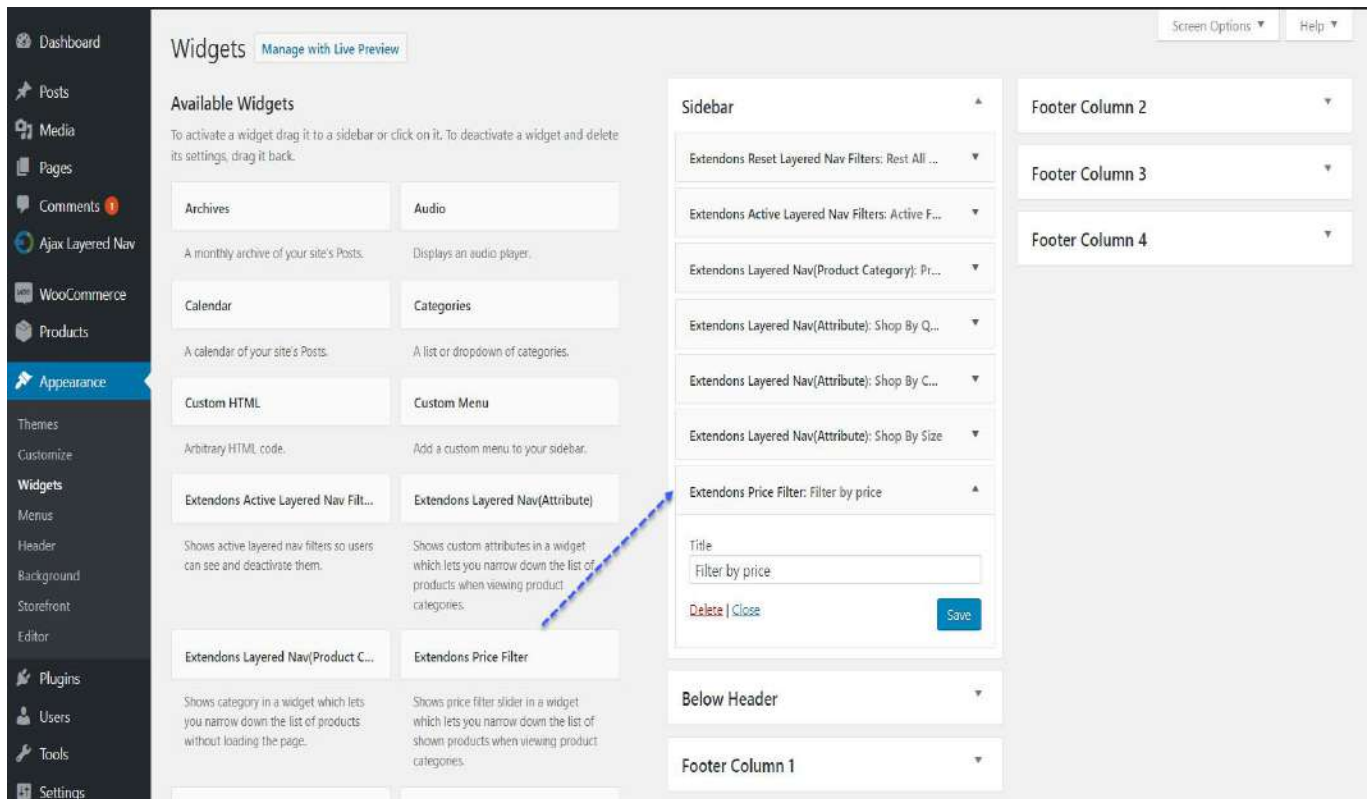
Dashboard
Posts
Media
Pages
Comments 1
Ajax Layered Nav
WooCommerce
Products
Appearance
Themes
Customize
Widgets
Menus
Header
Background
Storefront
Editor
Plugins
Users
Tools
Settings

Widgets Manage with Live Preview

Screen Options ▼ Help ▼

Available Widgets
To activate a widget drag it to a sidebar or click on it. To deactivate a widget and delete its settings, drag it back.

Archives
A monthly archive of your site's Posts.

Audio
Displays an audio player.

Calendar
A calendar of your site's Posts.

Categories
A list or dropdown of categories.

Custom HTML
Arbitrary HTML code.

Custom Menu
Add a custom menu to your sidebar.

Extendons Active Layered Nav Filt...
Shows active layered nav filters so users can see and deactivate them.

Extendons Layered Nav(Attribute)
Shows custom attributes in a widget which lets you narrow down the list of products when viewing product categories.

Extendons Layered Nav(Product C...
Shows category in a widget which lets you narrow down the list of products without loading the page.

Extendons Price Filter
Shows price filter slider in a widget which lets you narrow down the list of shown products when viewing product categories.

Sidebar
Extendons Reset Layered Nav Filters: Rest All ...
Extendons Active Layered Nav Filters: Active F...
Extendons Layered Nav(Product Category): Pr...
Extendons Layered Nav(Attribute): Shop By Q...
Extendons Layered Nav(Attribute): Shop By C...
Extendons Layered Nav(Attribute): Shop By Size
Extendons Price Filter: Filter by price
Title
Filter by price
Delete | Close
Save

Below Header
Footer Column 1

Footer Column 2
Footer Column 3
Footer Column 4